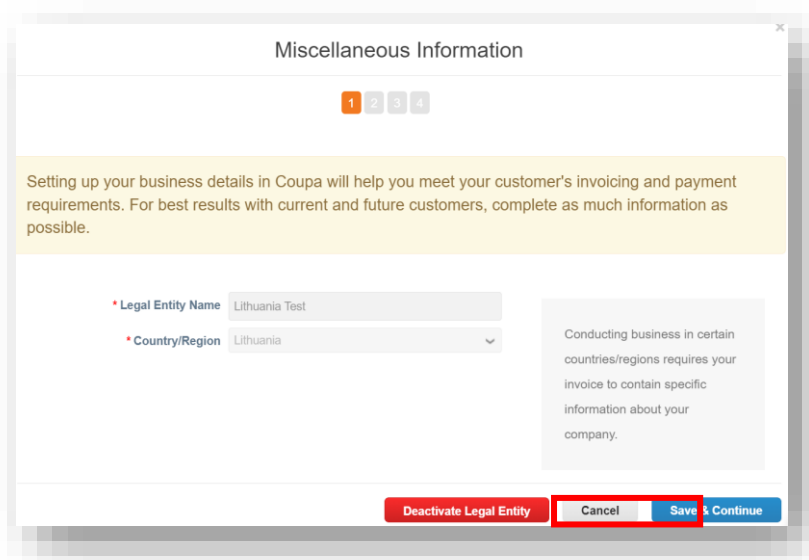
Miscellaneous Information

×

1 2 3 4

Setting up your business details in Coupa will help you meet your customer's invoicing and payment requirements. For best results with current and future customers, complete as much information as possible.

* Legal Entity Name Lithuania Test

* Country/Region Lithuania

Conducting business in certain countries/regions requires your invoice to contain specific information about your company.

Deactivate Legal Entity

Cancel

Save & Continue